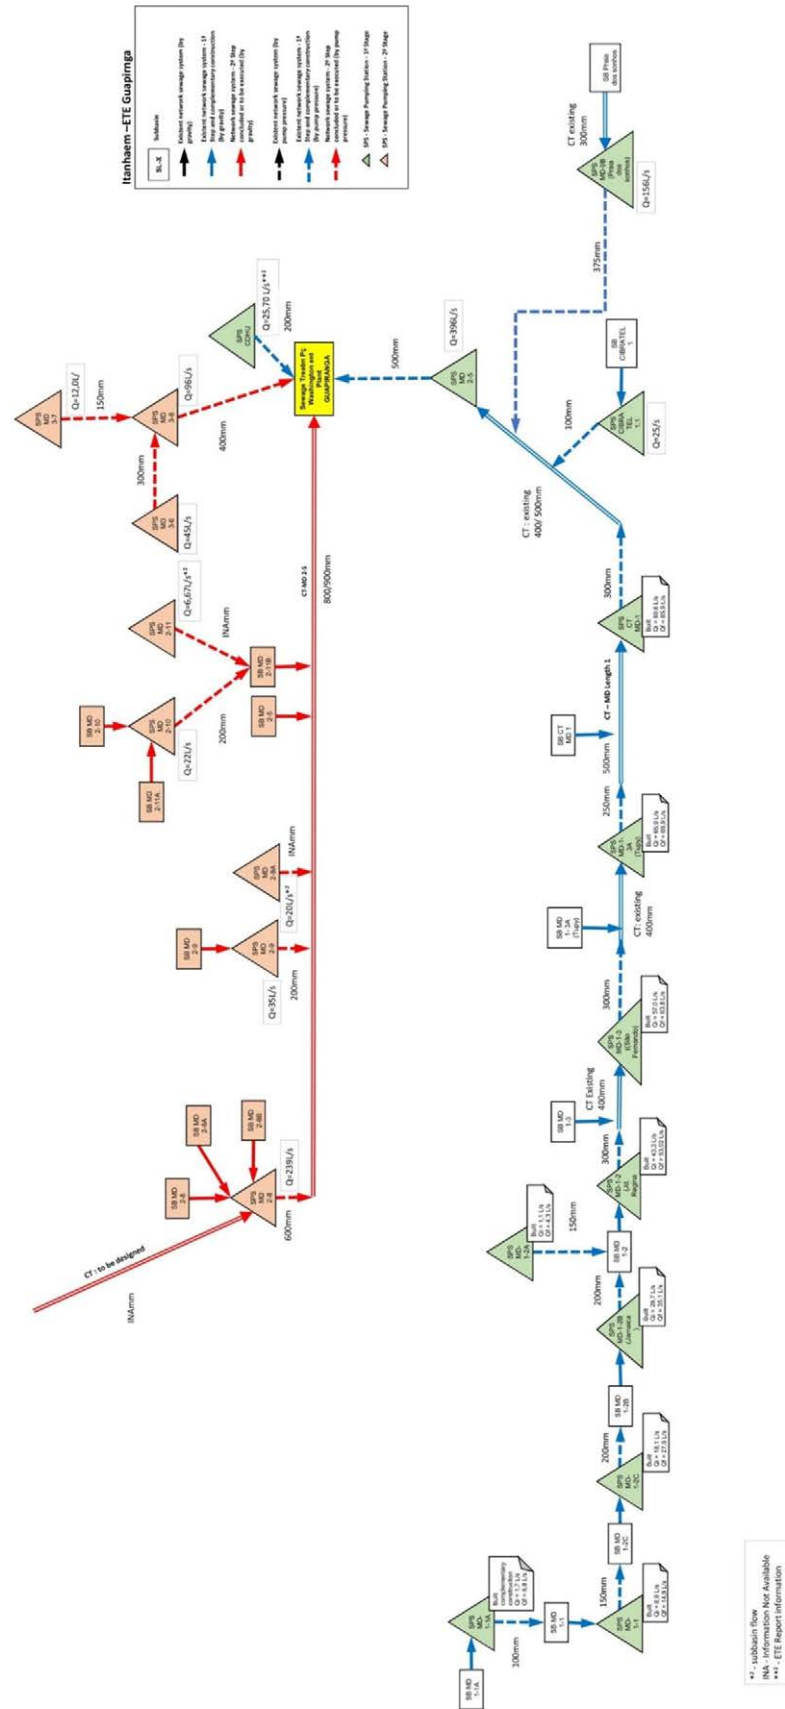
Itanhaem –ETE Guapiranga

SL-X Subbasin

Existent network sewage system (by gravity)

Existent network sewage system - 1º Step and complementary construction (by gravity)

Network sewage system - 2º Step concluded or to be executed (by gravity)

Existent network sewage system (by pump pressure)

Existent network sewage system - 1º Step and complementary construction (by pump pressure)

Network sewage system - 2º Step concluded or to be executed (by pump pressure)

SPS - Sewage Pumping Station - 1º Stage

SPS - Sewage Pumping Station - 2º Stage

CT : to be designed

INAmm

SB MD 2-8

SB MD 2-8A

SB MD 2-8B

SPS MD 2-8

600mm

Q=239L/s

SB MD 2-9

SPS MD 2-9

200mm

Q=35L/s

SPS MD 2-9A

Q=20L/s*²

INAmm

SB MD 2/11A

SB MD 2-10

SPS MD 2-10

200mm

Q=22L/s

SB MD 2-5

SB MD 2-11B

SPS MD 2-11

INAmm

Q=6,67L/s*²

SPS MD 3-6

Q=45L/s

300mm

SPS MD 3-7

Q=12,0L/

150mm

SPS MD 3-8

Q=96L/s

400mm

CT-MD 2-5

800/900mm

Sewage Treatm Pl Washington ent Plant GUAPIRANGA

SPS CDHU

Q=25,70 L/s*³*²

200mm

500mm

SPS MD 2-5

Q=396L/s

375mm

SPS MD-1B (Praia dos Sonhos)

Q=156L/s

CT existing 300mm

SB Praia dos sonhos

SB CIBRATEL 1

SPS CIBRATEL 1.1

Q=25L/s

100mm

CT : existing 400/ 500mm

SB MD 1-1A

SPS MD-1A

Built complementary construction Qi = 7,2 L/s Qf = 8,8 L/s

100mm

SB MD 1-1

SPS MD 1-1

Built Qi = 8,8 L/s Qf = 14,3 L/s

150mm

SB MD 1-2C

SPS MD-1-2C

Built Qi = 18,1 L/s Qf = 27,5 L/s

200mm

SB MD 1-2B

SPS MD-1-2B (Jamaica)

Built Qi = 28,7 L/s Qf = 35,1 L/s

200mm

SB MD 1-2

SPS MD 1-2A

Built Qi = 1,1 L/s Qf = 4,3 L/s

150mm

SPS MD-1-2 (Jd. Regina)

Built Qi = 43,2 L/s Qf = 53,02 L/s

300mm

SB MD 1-3

CT Existing 400mm

SPS MD-1-3 (Vila São Fernando)

Built Qi = 57,0 L/s Qf = 63,8 L/s

300mm

SB MD 1-3A (Tupy)

CT: existing 400mm

SPS MD-1-3A (Tupy)

Built Qi = 65,0 L/s Qf = 69,9 L/s

250mm

SB CT MD 1

500mm

CT – MD Length 1

SPS CT MD-1

Built Qi = 80,6 L/s Qf = 85,9 L/s

300mm

*² - subbasin flow
INA - Information Not Available
*³ - ETE Report information